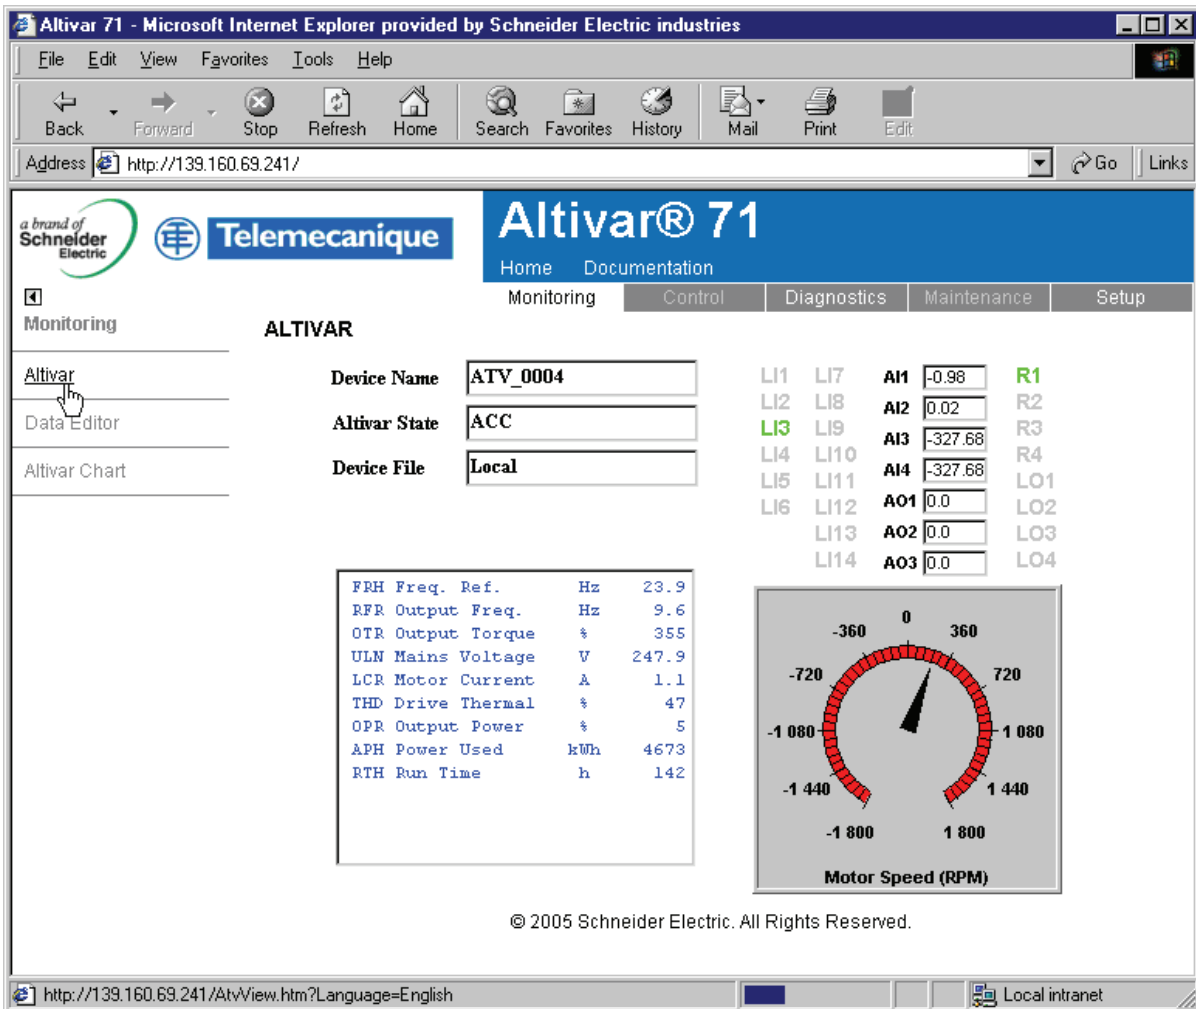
Altivar 71 - Microsoft Internet Explorer provided by Schneider Electric industries

File Edit View Favorites Tools Help

Back Forward Stop Refresh Home Search Favorites History Mail Print Edit

Address http://139.160.69.241/ Go Links

a brand of Schneider Electric

Telemecanique

Altivar® 71

Home Documentation

Monitoring Control Diagnostics Maintenance Setup

Monitoring

Altivar

Data Editor

Altivar Chart

ALTIVAR

| Device Name | ATV_0004 |
|---|---|
| Altivar State | ACC |
| Device File | Local |

LI1 LI7 AI1 -0.98 R1
LI2 LI8 AI2 0.02 R2
LI3 LI9 AI3 -327.68 R3
LI4 LI10 AI4 -327.68 R4
LI5 LI11 AO1 0.0 LO1
LI6 LI12 AO2 0.0 LO2
LI13 AO3 0.0 LO3
LI14 LO4

| FRH | Freq. Ref. | Hz | 23.9 |
|---|---|---|---|
| RFR | Output Freq. | Hz | 9.6 |
| OTR | Output Torque | % | 355 |
| ULN | Mains Voltage | V | 247.9 |
| LCR | Motor Current | A | 1.1 |
| THD | Drive Thermal | % | 47 |
| OPR | Output Power | % | 5 |
| APH | Power Used | kWh | 4673 |
| RTH | Run Time | h | 142 |

0
-360 360
-720 720
-1 080 1 080
-1 440 1 440
-1 800 1 800
Motor Speed (RPM)

© 2005 Schneider Electric. All Rights Reserved.

http://139.160.69.241/AtvView.htm?Language=English Local intranet